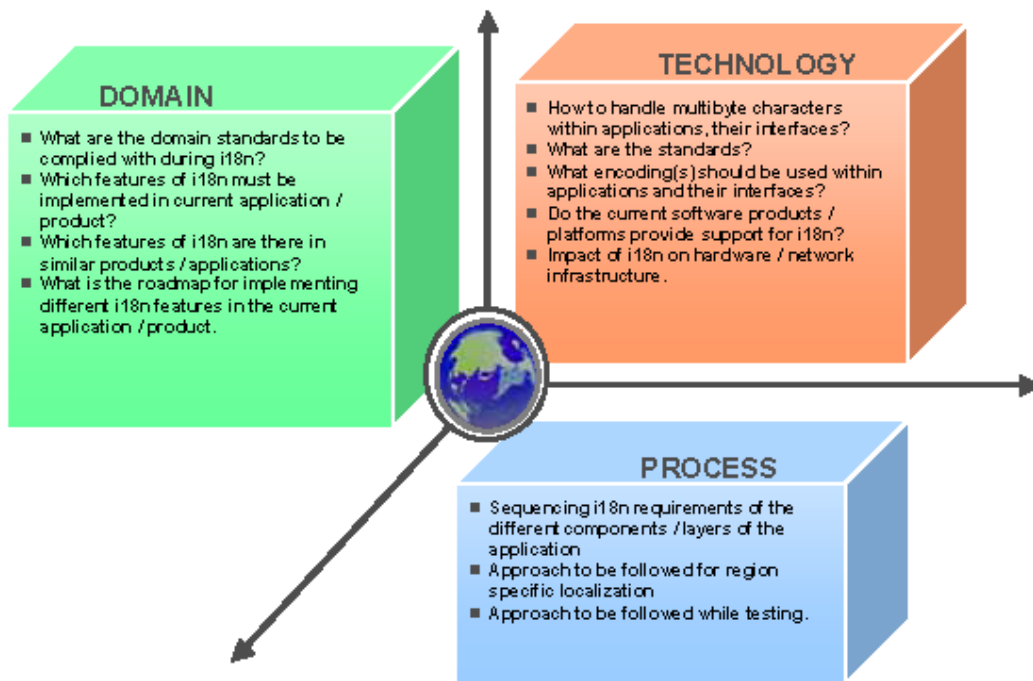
DOMAIN

- What are the domain standards to be complied with during i18n?
- Which features of i18n must be implemented in current application / product?
- Which features of i18n are there in similar products / applications?
- What is the roadmap for implementing different i18n features in the current application / product.

TECHNOLOGY

- How to handle multibyte characters within applications, their interfaces?
- What are the standards?
- What encoding(s) should be used within applications and their interfaces?
- Do the current software products / platforms provide support for i18n?
- Impact of i18n on hardware / network infrastructure.

PROCESS

- Sequencing i18n requirements of the different components / layers of the application
- Approach to be followed for region specific localization
- Approach to be followed while testing.